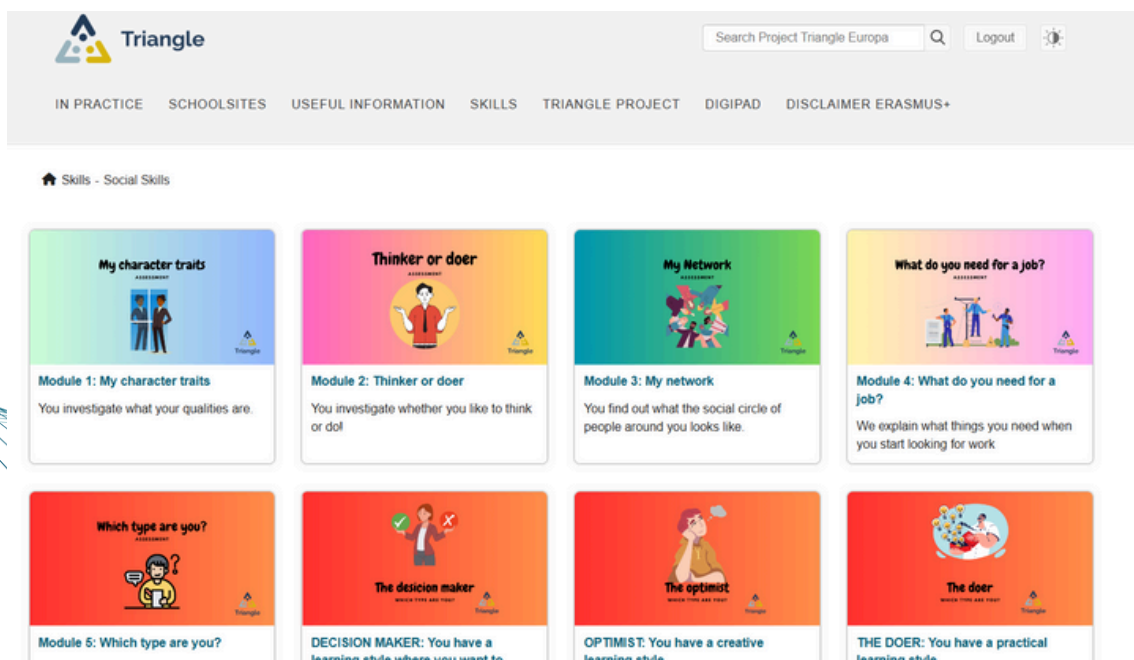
Triangle

Search Project Triangle Europa

Logout

IN PRACTICE SCHOOLSITES USEFUL INFORMATION SKILLS TRIANGLE PROJECT DIGIPAD DISCLAIMER ERASMUS+

Skills - Social Skills

My character traits
ASSESSMENT
Triangle

Module 1: My character traits

You investigate what your qualities are.

Thinker or doer
ASSESSMENT
Triangle

Module 2: Thinker or doer

You investigate whether you like to think or do!

My Network
ASSESSMENT
Triangle

Module 3: My network

You find out what the social circle of people around you looks like.

What do you need for a job?
ASSESSMENT
Triangle

Module 4: What do you need for a job?

We explain what things you need when you start looking for work

Which type are you?
ASSESSMENT
Triangle

Module 5: Which type are you?

The desicion maker
WHICH TYPE ARE YOU?
Triangle

DECISION MAKER: You have a learning style where you want to

The optimist
WHICH TYPE ARE YOU?
Triangle

OPTIMIST: You have a creative learning style

The doer
WHICH TYPE ARE YOU?
Triangle

THE DOER: You have a practical learning style